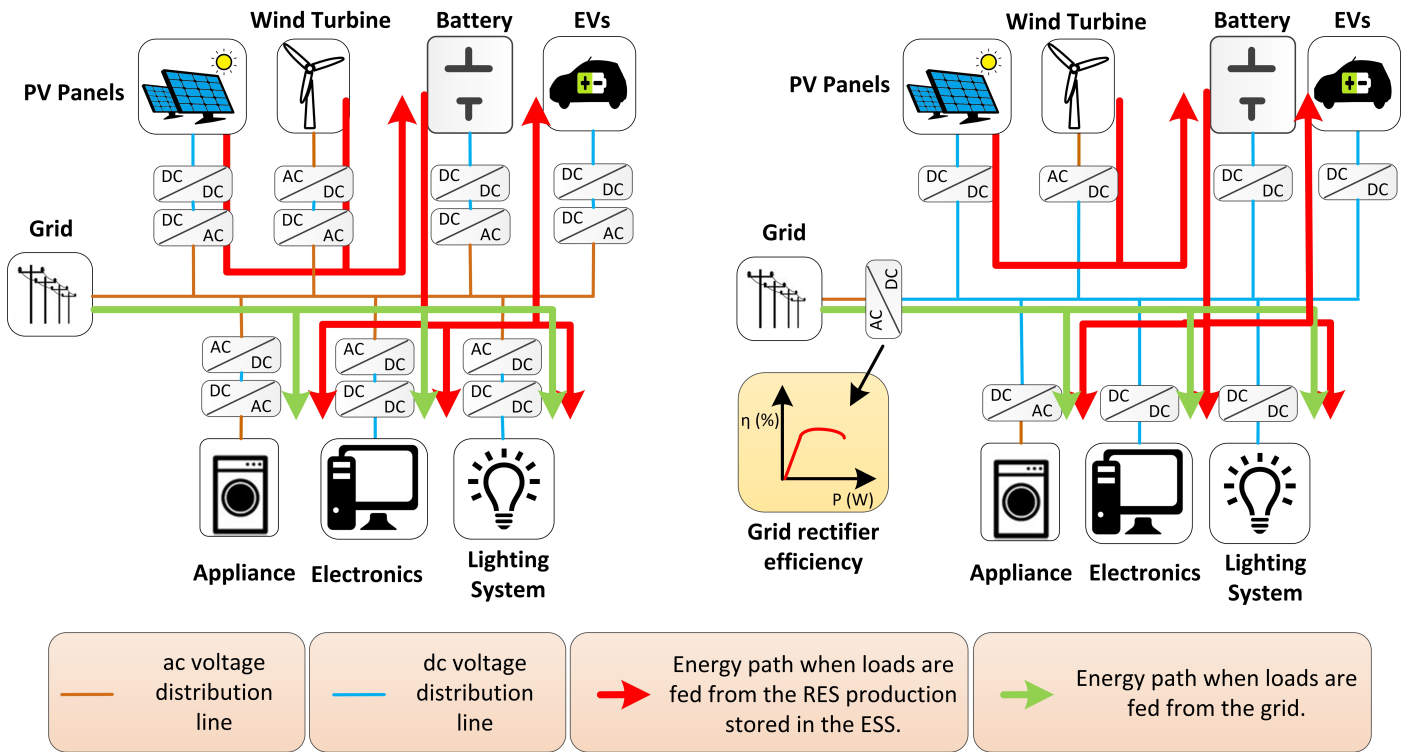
Wind Turbine
Battery
EVs
PV Panels
DC DC
DC AC
AC DC
DC AC
DC DC
DC AC
DC DC
DC AC
Grid
AC DC
DC AC
AC DC
DC DC
AC DC
DC DC
Appliance
Electronics
Lighting System

Wind Turbine
Battery
EVs
PV Panels
DC DC
AC DC
DC DC
DC DC
Grid
DC AC
η (%)
P (W)
Grid rectifier efficiency
DC AC
DC DC
DC DC
Appliance
Electronics
Lighting System

ac voltage distribution line

dc voltage distribution line

Energy path when loads are fed from the RES production stored in the ESS.

Energy path when loads are fed from the grid.